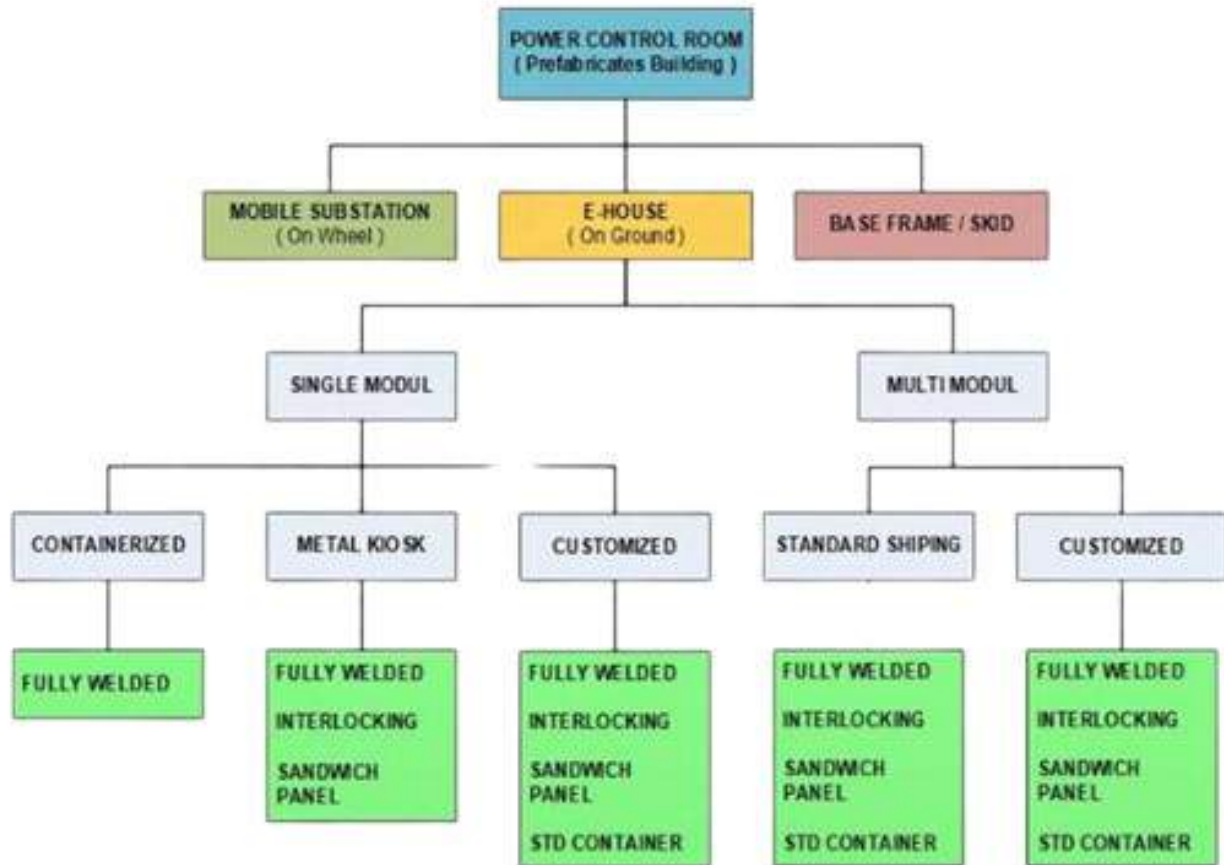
POWER CONTROL ROOM
( Prefabricates Building )

MOBILE SUBSTATION
( On Wheel )

E-HOUSE
( On Ground )

BASE FRAME / SKID

SINGLE MODUL

MULTI MODUL

CONTAINERIZED

FULLY WELDED

METAL KIOSK

FULLY WELDED

INTERLOCKING

SANDWICH PANEL

CUSTOMIZED

FULLY WELDED

INTERLOCKING

SANDWICH PANEL

STD CONTAINER

STANDARD SHIPING

FULLY WELDED

INTERLOCKING

SANDWICH PANEL

STD CONTAINER

CUSTOMIZED

FULLY WELDED

INTERLOCKING

SANDWICH PANEL

STD CONTAINER